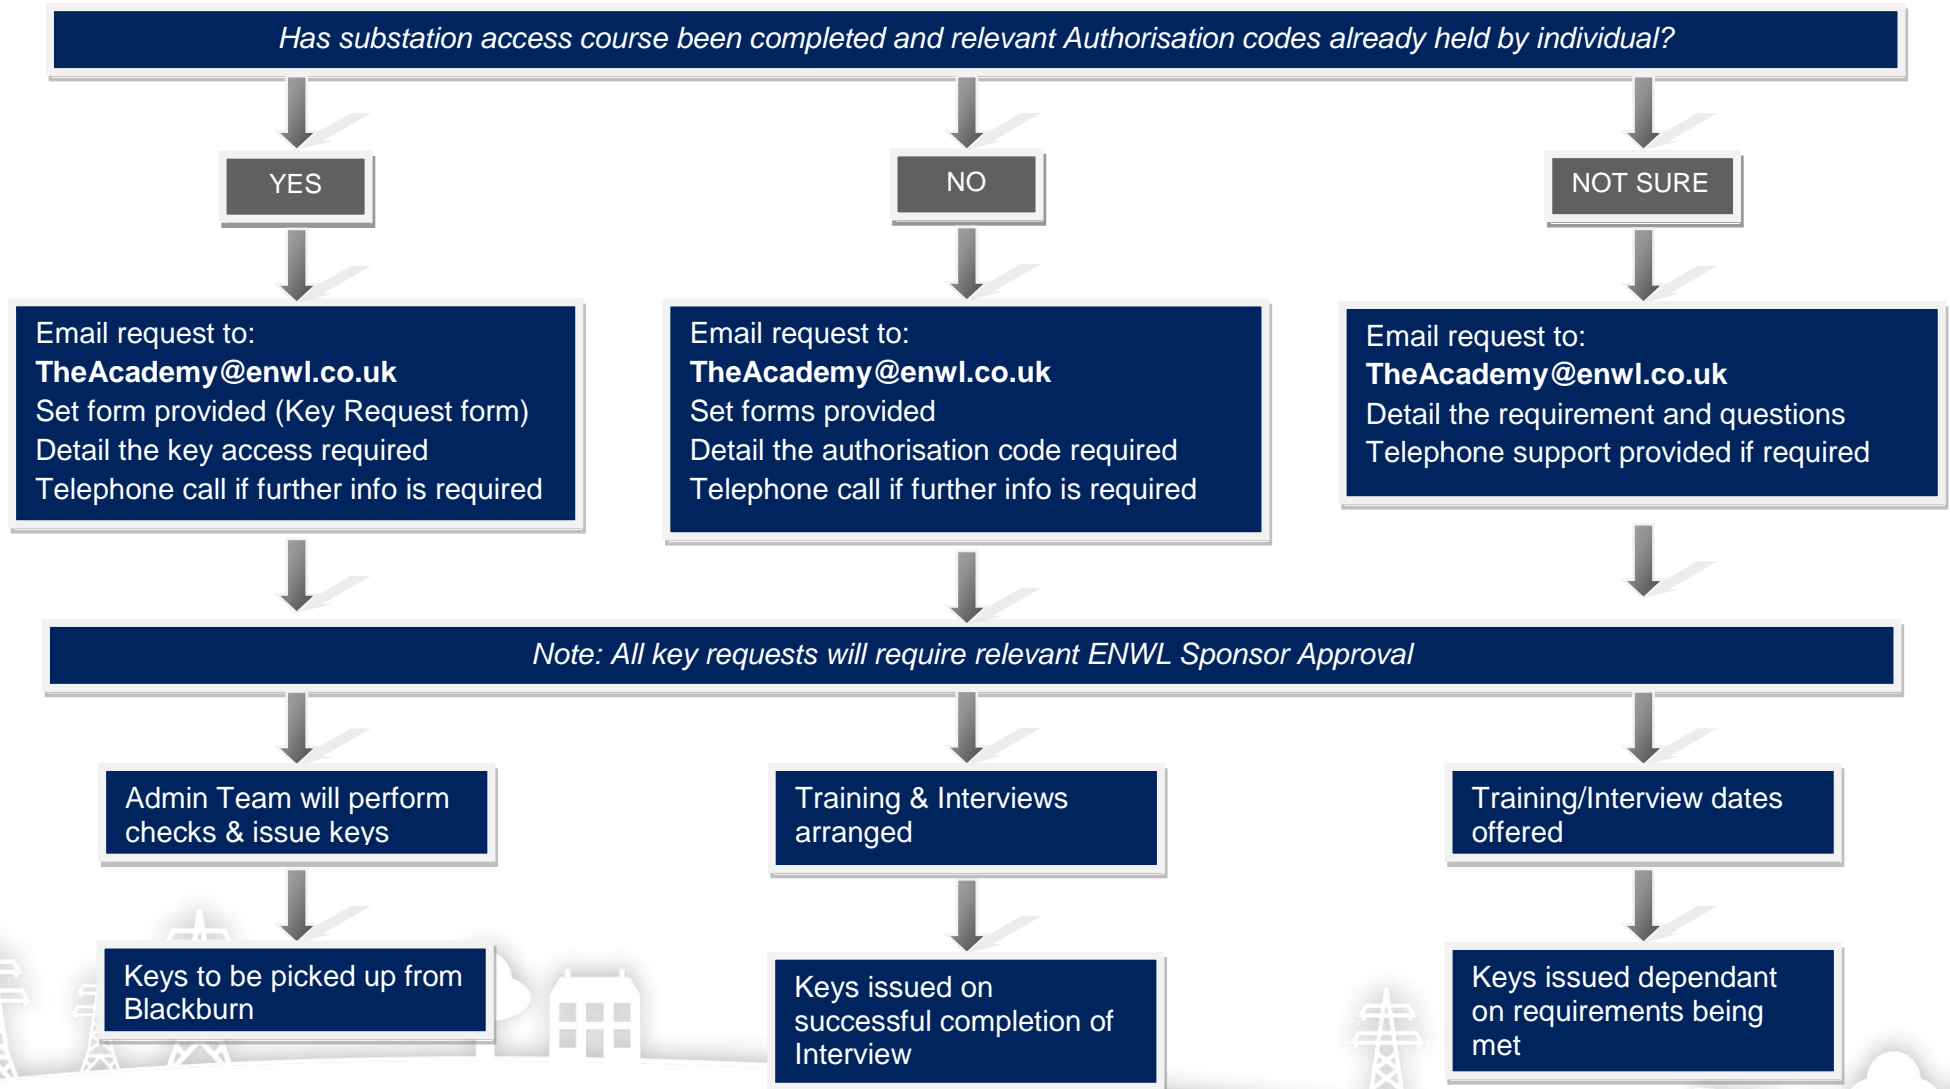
Has substation access course been completed and relevant Authorisation codes already held by individual?

YES

NO

NOT SURE

Email request to:
**TheAcademy@enwl.co.uk**
Set form provided (Key Request form)
Detail the key access required
Telephone call if further info is required

Email request to:
**TheAcademy@enwl.co.uk**
Set forms provided
Detail the authorisation code required
Telephone call if further info is required

Email request to:
**TheAcademy@enwl.co.uk**
Detail the requirement and questions
Telephone support provided if required

Note: All key requests will require relevant ENWL Sponsor Approval

Admin Team will perform checks & issue keys

Training & Interviews arranged

Training/Interview dates offered

Keys to be picked up from Blackburn

Keys issued on successful completion of Interview

Keys issued dependant on requirements being met